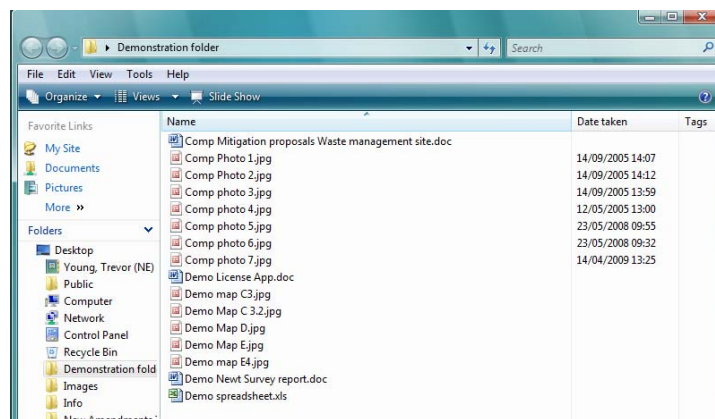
Demonstration folder
Search
File Edit View Tools Help
Organize Views Slide Show
Favorite Links
My Site
Documents
Pictures
More »
Folders
Desktop
Young, Trevor (NE)
Public
Computer
Network
Control Panel
Recycle Bin
Demonstration fold
Images
Info
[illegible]

| Name | Date taken | Tags |
|---|---|---|
| Comp Mitigation proposals Waste management site.doc | | |
| Comp Photo 1.jpg | 14/09/2005 14:07 | |
| Comp Photo 2.jpg | 14/09/2005 14:12 | |
| Comp photo 3.jpg | 14/09/2005 13:59 | |
| Comp photo 4.jpg | 12/05/2005 13:00 | |
| Comp photo 5.jpg | 23/05/2008 09:55 | |
| Comp photo 6.jpg | 23/05/2008 09:32 | |
| Comp photo 7.jpg | 14/04/2009 13:25 | |
| Demo License App.doc | | |
| Demo map C3.jpg | | |
| Demo Map C 3.2.jpg | | |
| Demo Map D.jpg | | |
| Demo Map E.jpg | | |
| Demo map E4.jpg | | |
| Demo Newt Survey report.doc | | |
| Demo spreadsheet.xls | | |